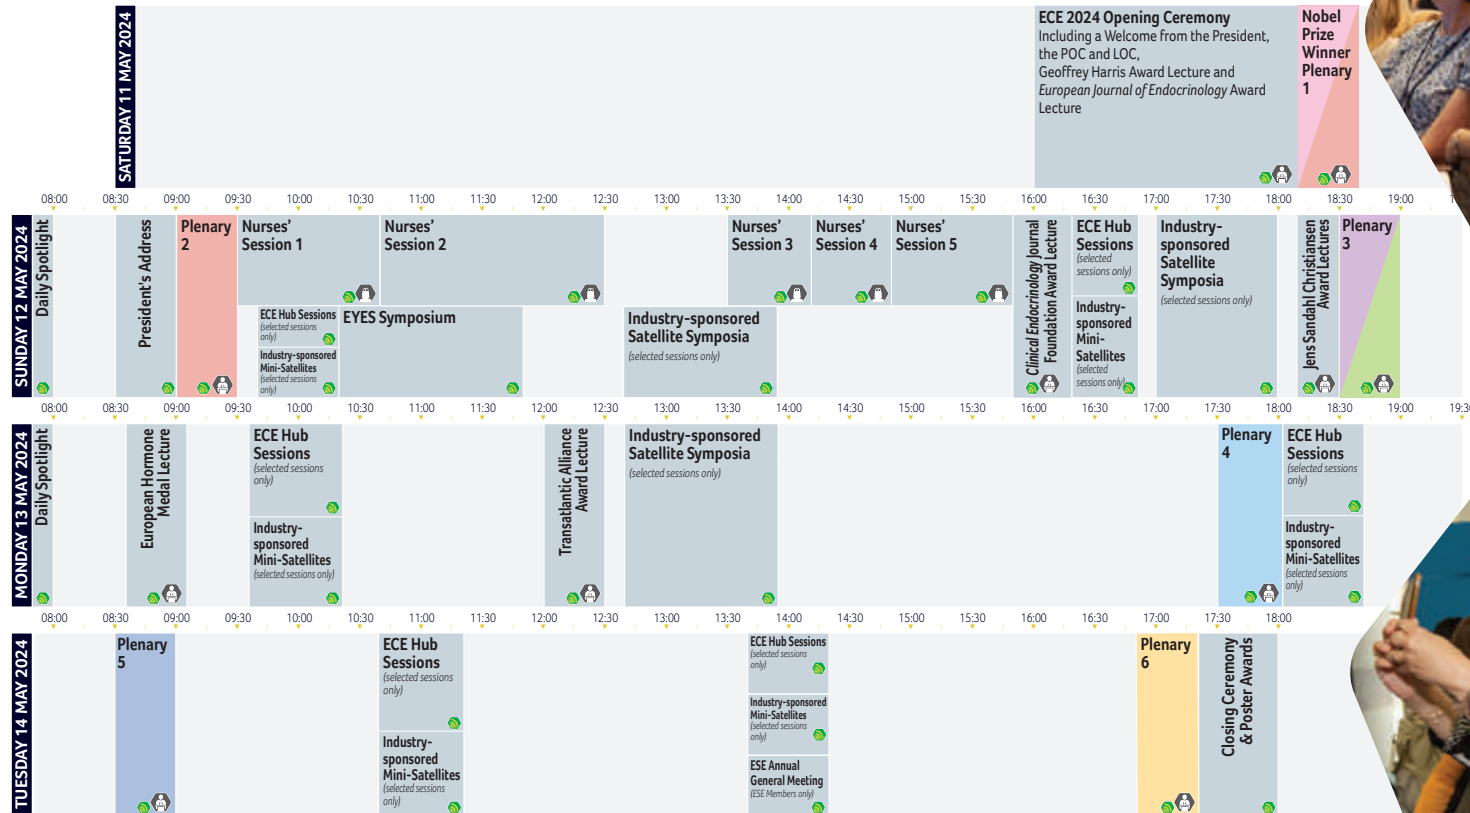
SATURDAY 11 MAY 2024

ECE 2024 Opening Ceremony
Including a Welcome from the President, the POC and LOC, Geoffrey Harris Award Lecture and *European Journal of Endocrinology* Award Lecture

Nobel Prize Winner Plenary 1

08:00 08:30 09:00 09:30 10:00 10:30 11:00 11:30 12:00 12:30 13:00 13:30 14:00 14:30 15:00 15:30 16:00 16:30 17:00 17:30 18:00 18:30 19:00

SUNDAY 12 MAY 2024

Daily Spotlight

President's Address

Plenary 2

Nurses' Session 1

ECE Hub Sessions (selected sessions only)

Industry-sponsored Mini-Satellites (selected sessions only)

Nurses' Session 2

EYES Symposium

Industry-sponsored Satellite Symposia (selected sessions only)

Nurses' Session 3

Nurses' Session 4

Nurses' Session 5

Clinical Endocrinology Journal Foundation Award Lecture

ECE Hub Sessions (selected sessions only)

Industry-sponsored Mini-Satellites (selected sessions only)

Industry-sponsored Satellite Symposia (selected sessions only)

Jens Sandahl Christiansen Award Lectures

Plenary 3

08:00 08:30 09:00 09:30 10:00 10:30 11:00 11:30 12:00 12:30 13:00 13:30 14:00 14:30 15:00 15:30 16:00 16:30 17:00 17:30 18:00 18:30 19:00 19:3

MONDAY 13 MAY 2024

Daily Spotlight

European Hormone Medal Lecture

ECE Hub Sessions (selected sessions only)

Industry-sponsored Mini-Satellites (selected sessions only)

Transatlantic Alliance Award Lecture

Industry-sponsored Satellite Symposia (selected sessions only)

Plenary 4

ECE Hub Sessions (selected sessions only)

Industry-sponsored Mini-Satellites (selected sessions only)

08:00 08:30 09:00 09:30 10:00 10:30 11:00 11:30 12:00 12:30 13:00 13:30 14:00 14:30 15:00 15:30 16:00 16:30 17:00 17:30 18:00

TUESDAY 14 MAY 2024

Plenary 5

ECE Hub Sessions (selected sessions only)

Industry-sponsored Mini-Satellites (selected sessions only)

ECE Hub Sessions (selected sessions only)

Industry-sponsored Mini-Satellites (selected sessions only)

ESE Annual General Meeting (ESE Members only)

Plenary 6

Closing Ceremony & Poster Awards